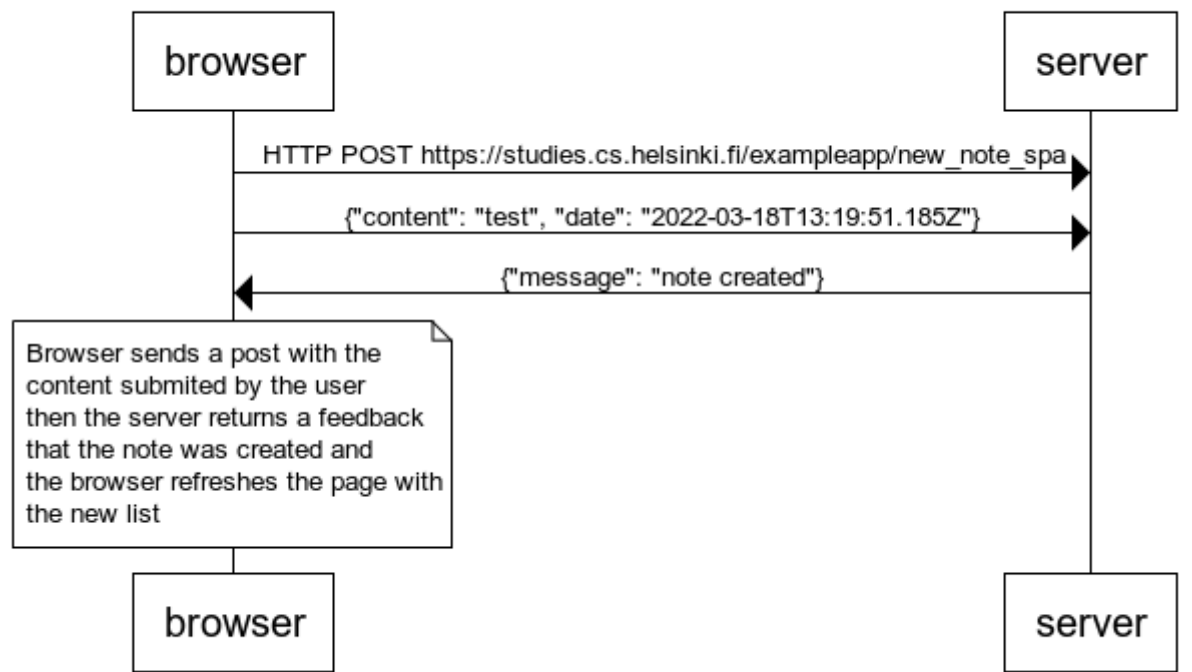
browser

server

HTTP POST https://studies.cs.helsinki.fi/exampleapp/new_note_spa

{"content": "test", "date": "2022-03-18T13:19:51.185Z"}

{"message": "note created"}

Browser sends a post with the content submited by the user then the server returns a feedback that the note was created and the browser refreshes the page with the new list

browser

server